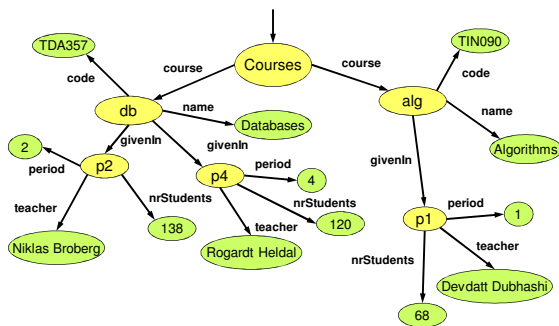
Courses
course
course
db
alg
TDA357
code
name
Databases
givenIn
givenIn
TIN090
code
name
Algorithms
2
period
p2
p4
period
4
nrStudents
teacher
nrStudents
138
teacher
120
Niklas Broberg
Rogardt Heldal
givenIn
p1
period
1
teacher
nrStudents
Devdatt Dubhashi
68